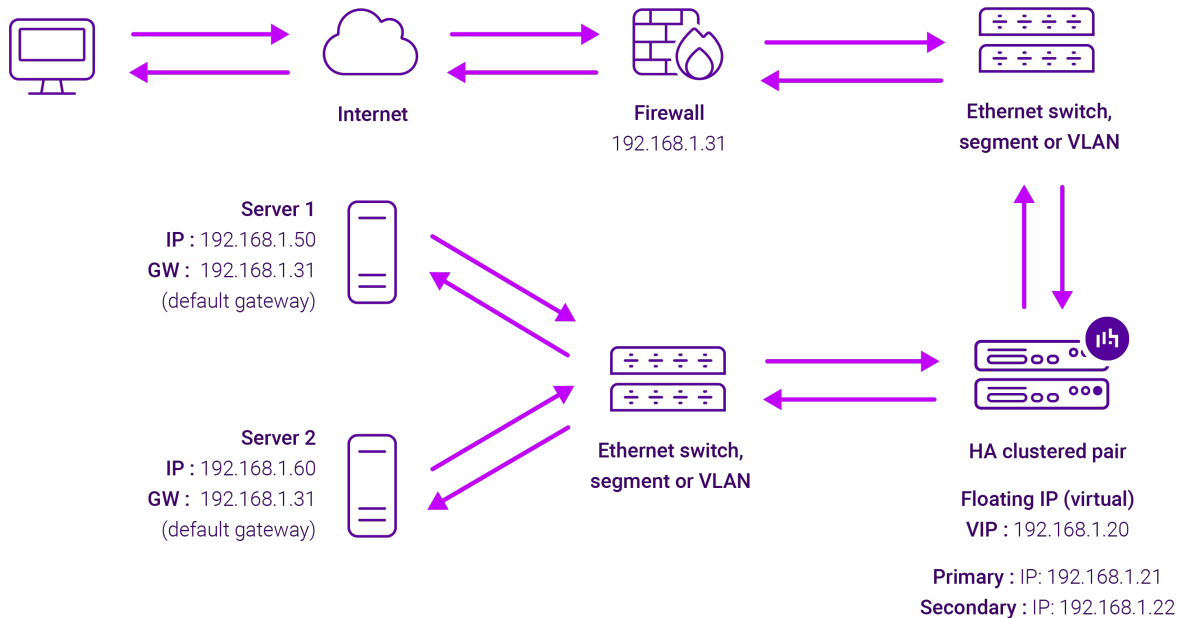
Internet

Firewall
192.168.1.31

Ethernet switch, segment or VLAN

Server 1
IP : 192.168.1.50
GW : 192.168.1.31
(default gateway)

Ethernet switch, segment or VLAN

HA clustered pair

Server 2
IP : 192.168.1.60
GW : 192.168.1.31
(default gateway)

Floating IP (virtual)
VIP : 192.168.1.20

Primary : IP: 192.168.1.21
Secondary : IP: 192.168.1.22